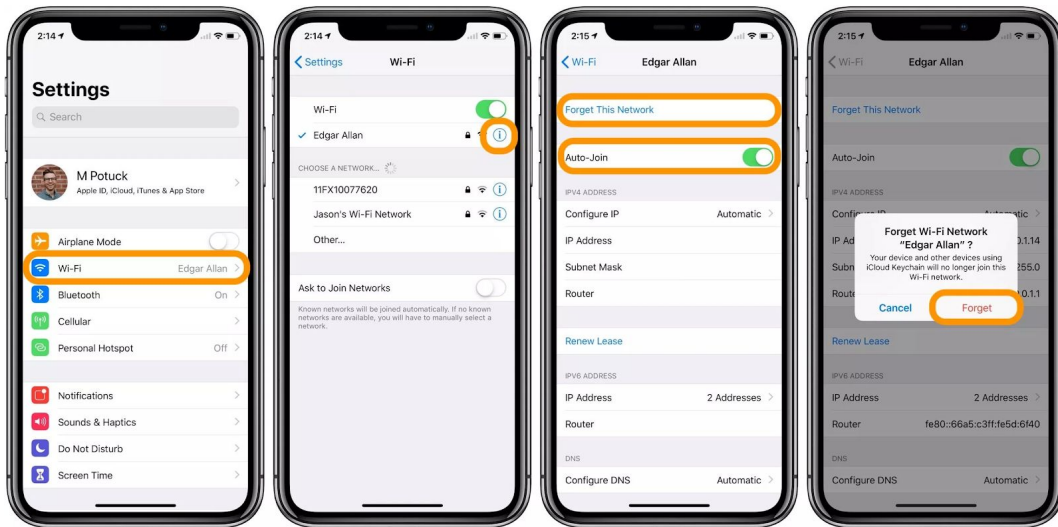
2:14

Settings

Search

M Potuck
Apple ID, iCloud, iTunes & App Store

Airplane Mode

Wi-Fi Edgar Allan

Bluetooth On

Cellular

Personal Hotspot Off

Notifications

Sounds & Haptics

Do Not Disturb

Screen Time

2:14

Settings Wi-Fi

Wi-Fi

Edgar Allan

CHOOSE A NETWORK...

11FX10077620

Jason's Wi-Fi Network

Other...

Ask to Join Networks

Known networks will be joined automatically. If no known networks are available, you will have to manually select a network.

2:15

Wi-Fi Edgar Allan

Forget This Network

Auto-Join

IPV4 ADDRESS

Configure IP Automatic

IP Address

Subnet Mask

Router

Renew Lease

IPV6 ADDRESS

IP Address 2 Addresses

Router

DNS

Configure DNS Automatic

2:15

Wi-Fi Edgar Allan

Forget This Network

Auto-Join

IPV4 ADDRESS

Configure IP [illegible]atic

IP Ad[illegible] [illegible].1.14

Subn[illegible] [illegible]255.0

Route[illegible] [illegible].0.1.1

Forget Wi-Fi Network "Edgar Allan"?

Your device and other devices using iCloud Keychain will no longer join this Wi-Fi network.

Cancel Forget

Renew Lease

IPV6 ADDRESS

IP Address 2 Addresses

Router fe80::66a5:c3ff:fe5d:6f40

DNS

Configure DNS Automatic